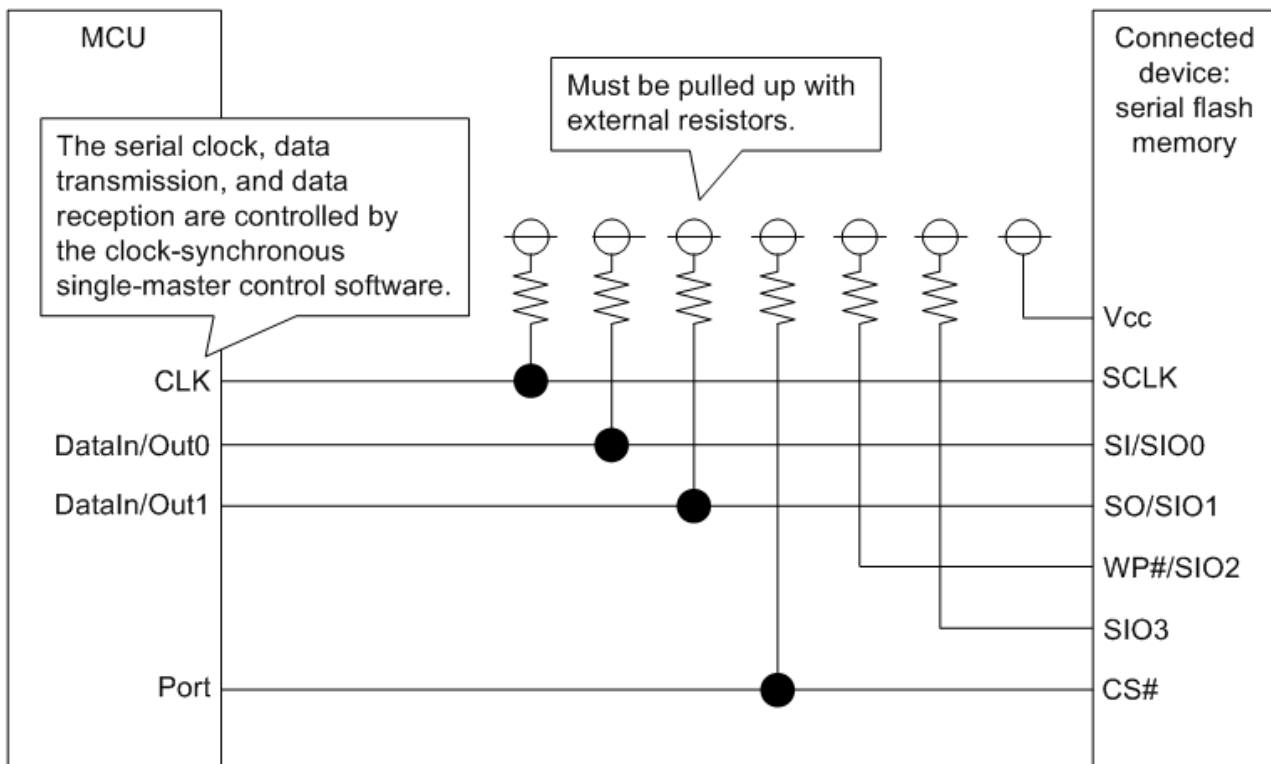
MCU

The serial clock, data transmission, and data reception are controlled by the clock-synchronous single-master control software.

Must be pulled up with external resistors.

Connected device: serial flash memory

CLK

DataIn/Out0

DataIn/Out1

Port

Vcc

SCLK

SI/SIO0

SO/SIO1

WP#/SIO2

SIO3

CS#